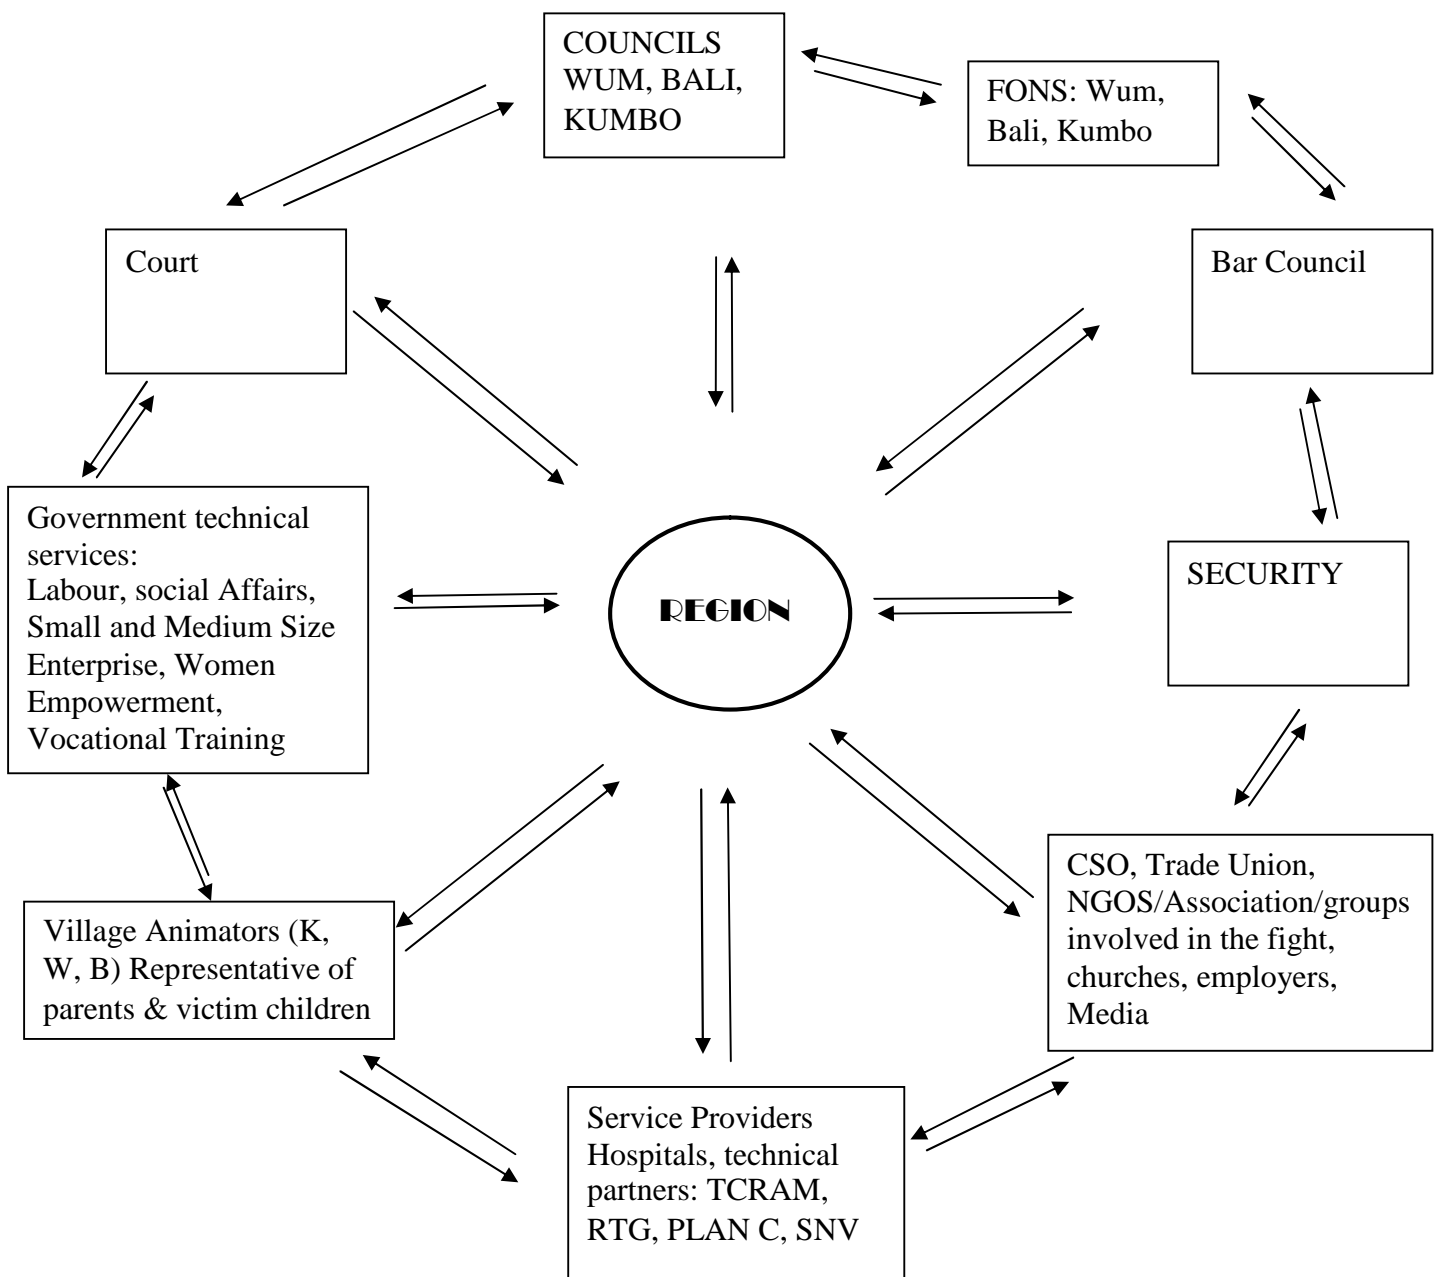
COUNCILS WUM, BALI, KUMBO

FONS: Wum, Bali, Kumbo

Court

Bar Council

Government technical services: Labour, social Affairs, Small and Medium Size Enterprise, Women Empowerment, Vocational Training

REGION

SECURITY

Village Animators (K, W, B) Representative of parents & victim children

CSO, Trade Union, NGOS/Association/groups involved in the fight, churches, employers, Media

Service Providers Hospitals, technical partners: TCRAM, RTG, PLAN C, SNV